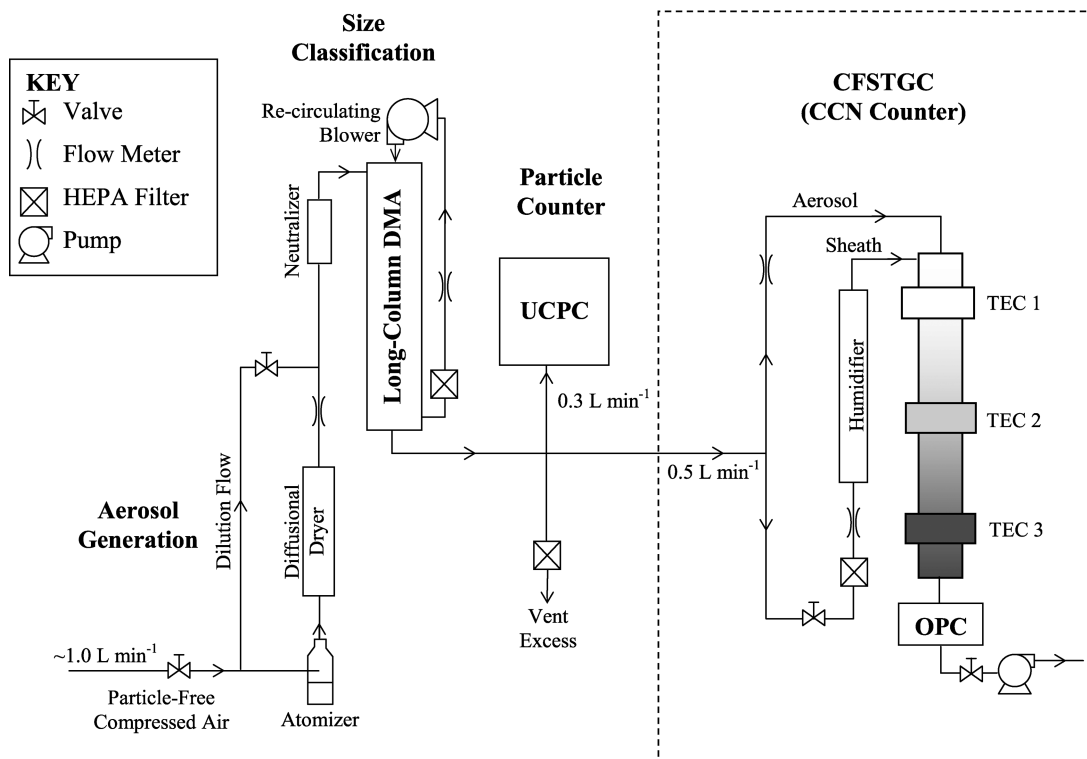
KEY
Valve
Flow Meter
HEPA Filter
Pump

Size Classification

Re-circulating Blower

Neutralizer

Long-Column DMA

Particle Counter

UCPC

0.3 L min$^{-1}$

CFSTGC (CCN Counter)

Aerosol

Sheath

TEC 1

Humidifier

TEC 2

0.5 L min$^{-1}$

TEC 3

OPC

Aerosol Generation

Dilution Flow

Diffusional Dryer

Vent Excess

~1.0 L min$^{-1}$

Particle-Free Compressed Air

Atomizer